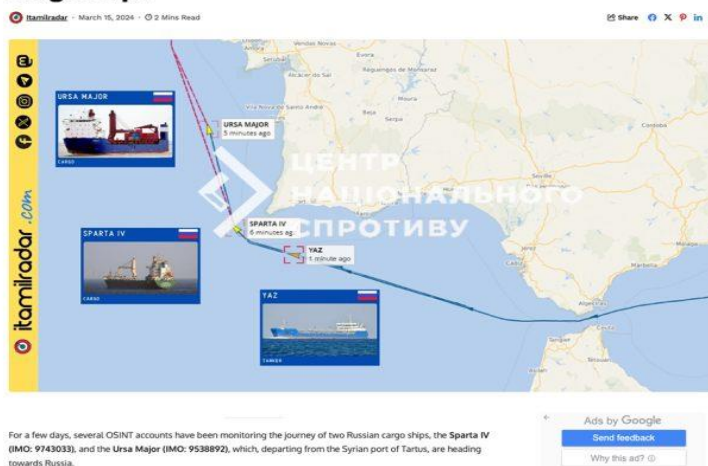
Itamilradar · March 15, 2024 · 2 Mins Read

Share

URSA MAJOR

CARGO

URSA MAJOR
3 minutes ago

SPARTA IV
6 minutes ago

YAZ
1 minute ago

SPARTA IV

CARGO

YAZ

TANKER

itamilradar.com

ЦЕНТР НАЦІОНАЛЬНОГО СПРОТИВУ

Évora
Reguengos de Monsaraz
Alcácer do Sal
Moura
Vila Nova de Santo André
Beja
Serpa
Córdoba
Sevilla
Huelva
Marbella
Algeciras

For a few days, several OSINT accounts have been monitoring the journey of two Russian cargo ships, the **Sparta IV (IMO: 9743033)**, and the **Ursa Major (IMO: 9538892)**, which, departing from the Syrian port of Tartus, are heading towards Russia.

Ads by Google
Send feedback
Why this ad?